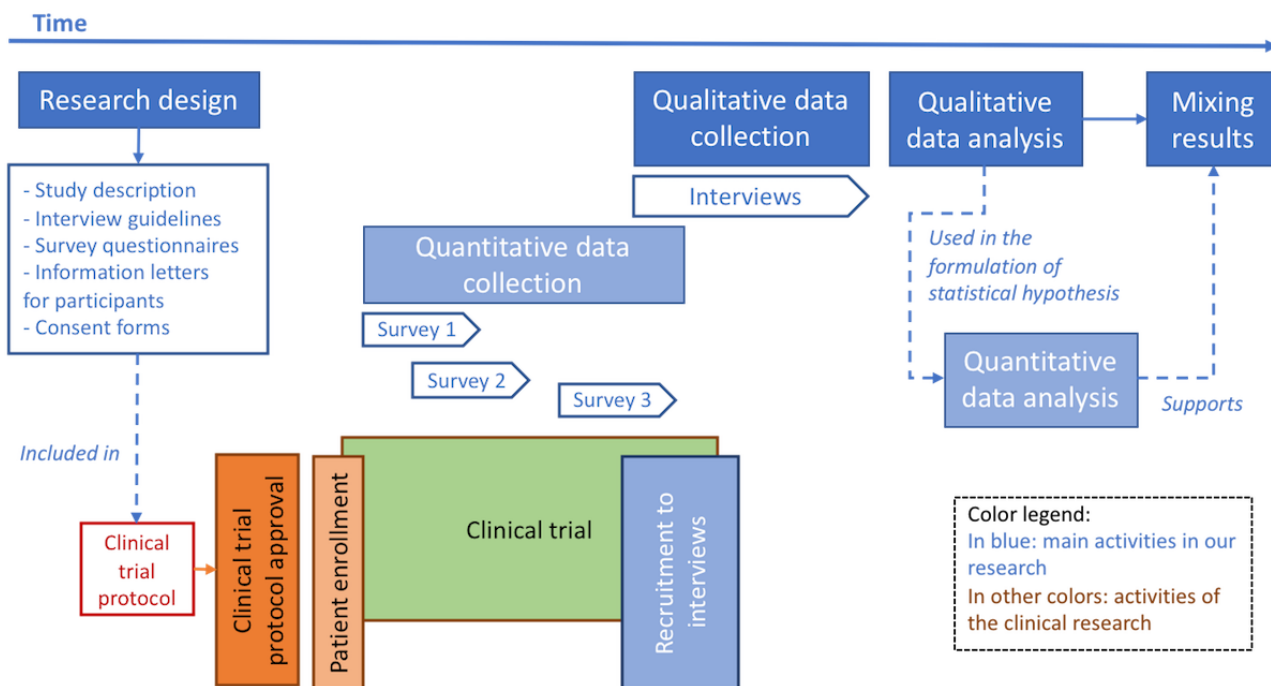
Time

Research design

- Study description
- Interview guidelines
- Survey questionnaires
- Information letters for participants
- Consent forms

Included in

Clinical trial protocol

Clinical trial protocol approval

Patient enrollment

Clinical trial

Recruitment to interviews

Quantitative data collection

Survey 1

Survey 2

Survey 3

Qualitative data collection

Interviews

Qualitative data analysis

Used in the formulation of statistical hypothesis

Quantitative data analysis

Supports

Mixing results

Color legend:
In blue: main activities in our research
In other colors: activities of the clinical research